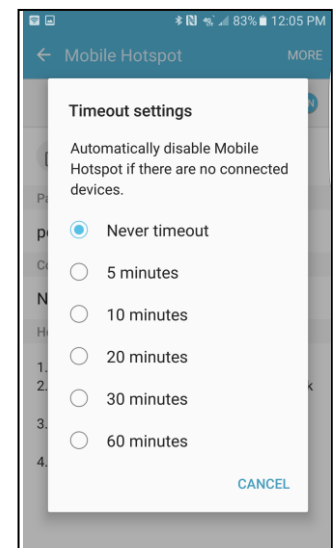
83% 12:05 PM

Mobile Hotspot MORE

Timeout settings

Automatically disable Mobile Hotspot if there are no connected devices.

Never timeout

5 minutes

10 minutes

20 minutes

30 minutes

60 minutes

CANCEL